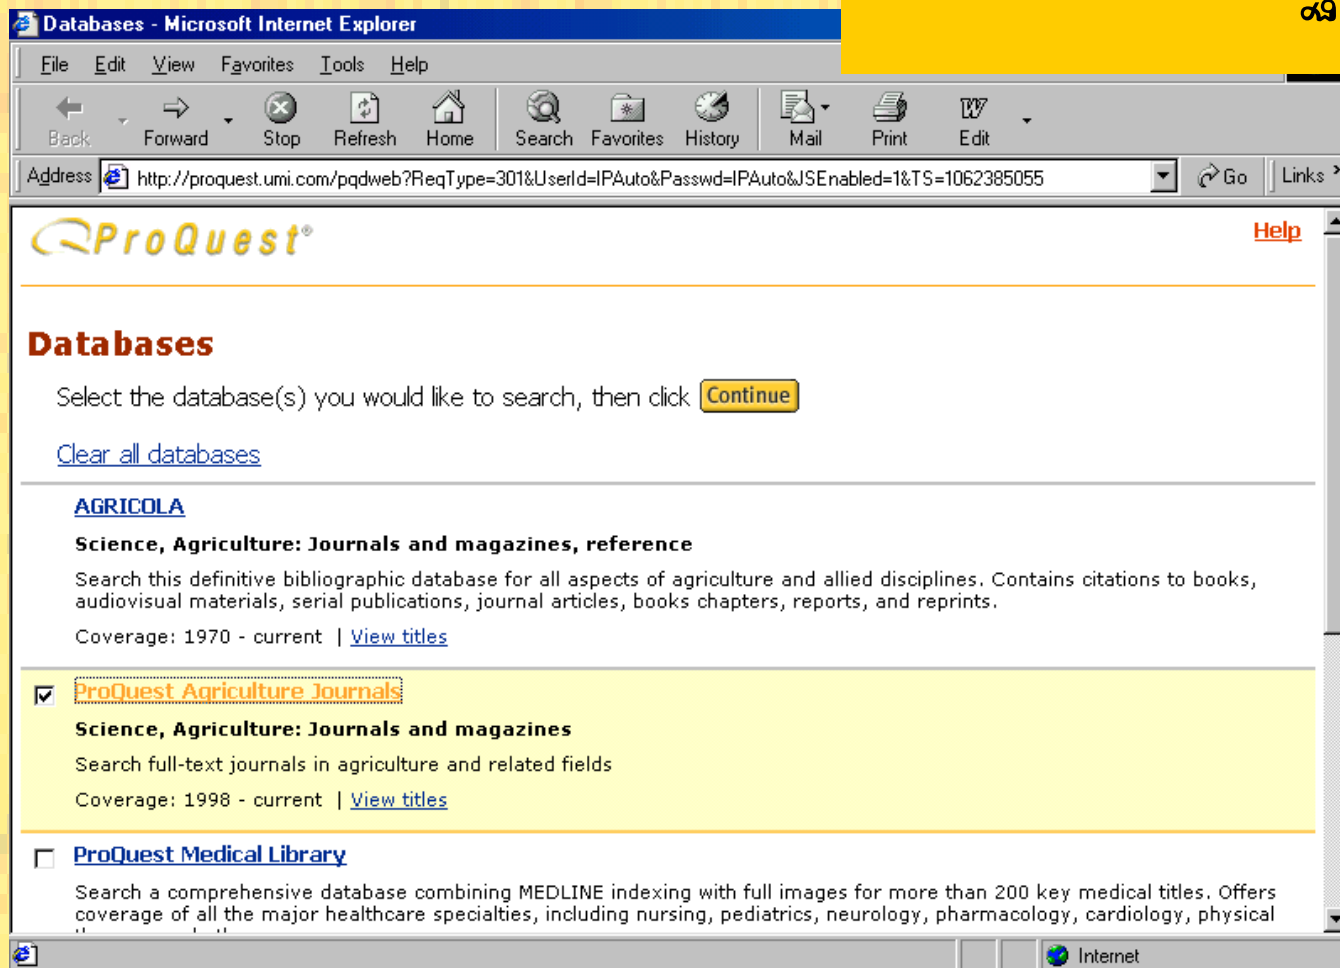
Databases - Microsoft Internet Explorer

File Edit View Favorites Tools Help

Back Forward Stop Refresh Home Search Favorites History Mail Print Edit

Address http://proquest.umi.com/pqdweb?ReqType=301&UserId=IPAuto&Passwd=IPAuto&JSEnabled=1&TS=1062385055 Go Links

ProQuest®

Help

Databases

Select the database(s) you would like to search, then click Continue

Clear all databases

AGRICOLA

Science, Agriculture: Journals and magazines, reference

Search this definitive bibliographic database for all aspects of agriculture and allied disciplines. Contains citations to books, audiovisual materials, serial publications, journal articles, books chapters, reports, and reprints.

Coverage: 1970 - current | View titles

ProQuest Agriculture Journals

Science, Agriculture: Journals and magazines

Search full-text journals in agriculture and related fields

Coverage: 1998 - current | View titles

ProQuest Medical Library

Search a comprehensive database combining MEDLINE indexing with full images for more than 200 key medical titles. Offers coverage of all the major healthcare specialties, including nursing, pediatrics, neurology, pharmacology, cardiology, physical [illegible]

Internet